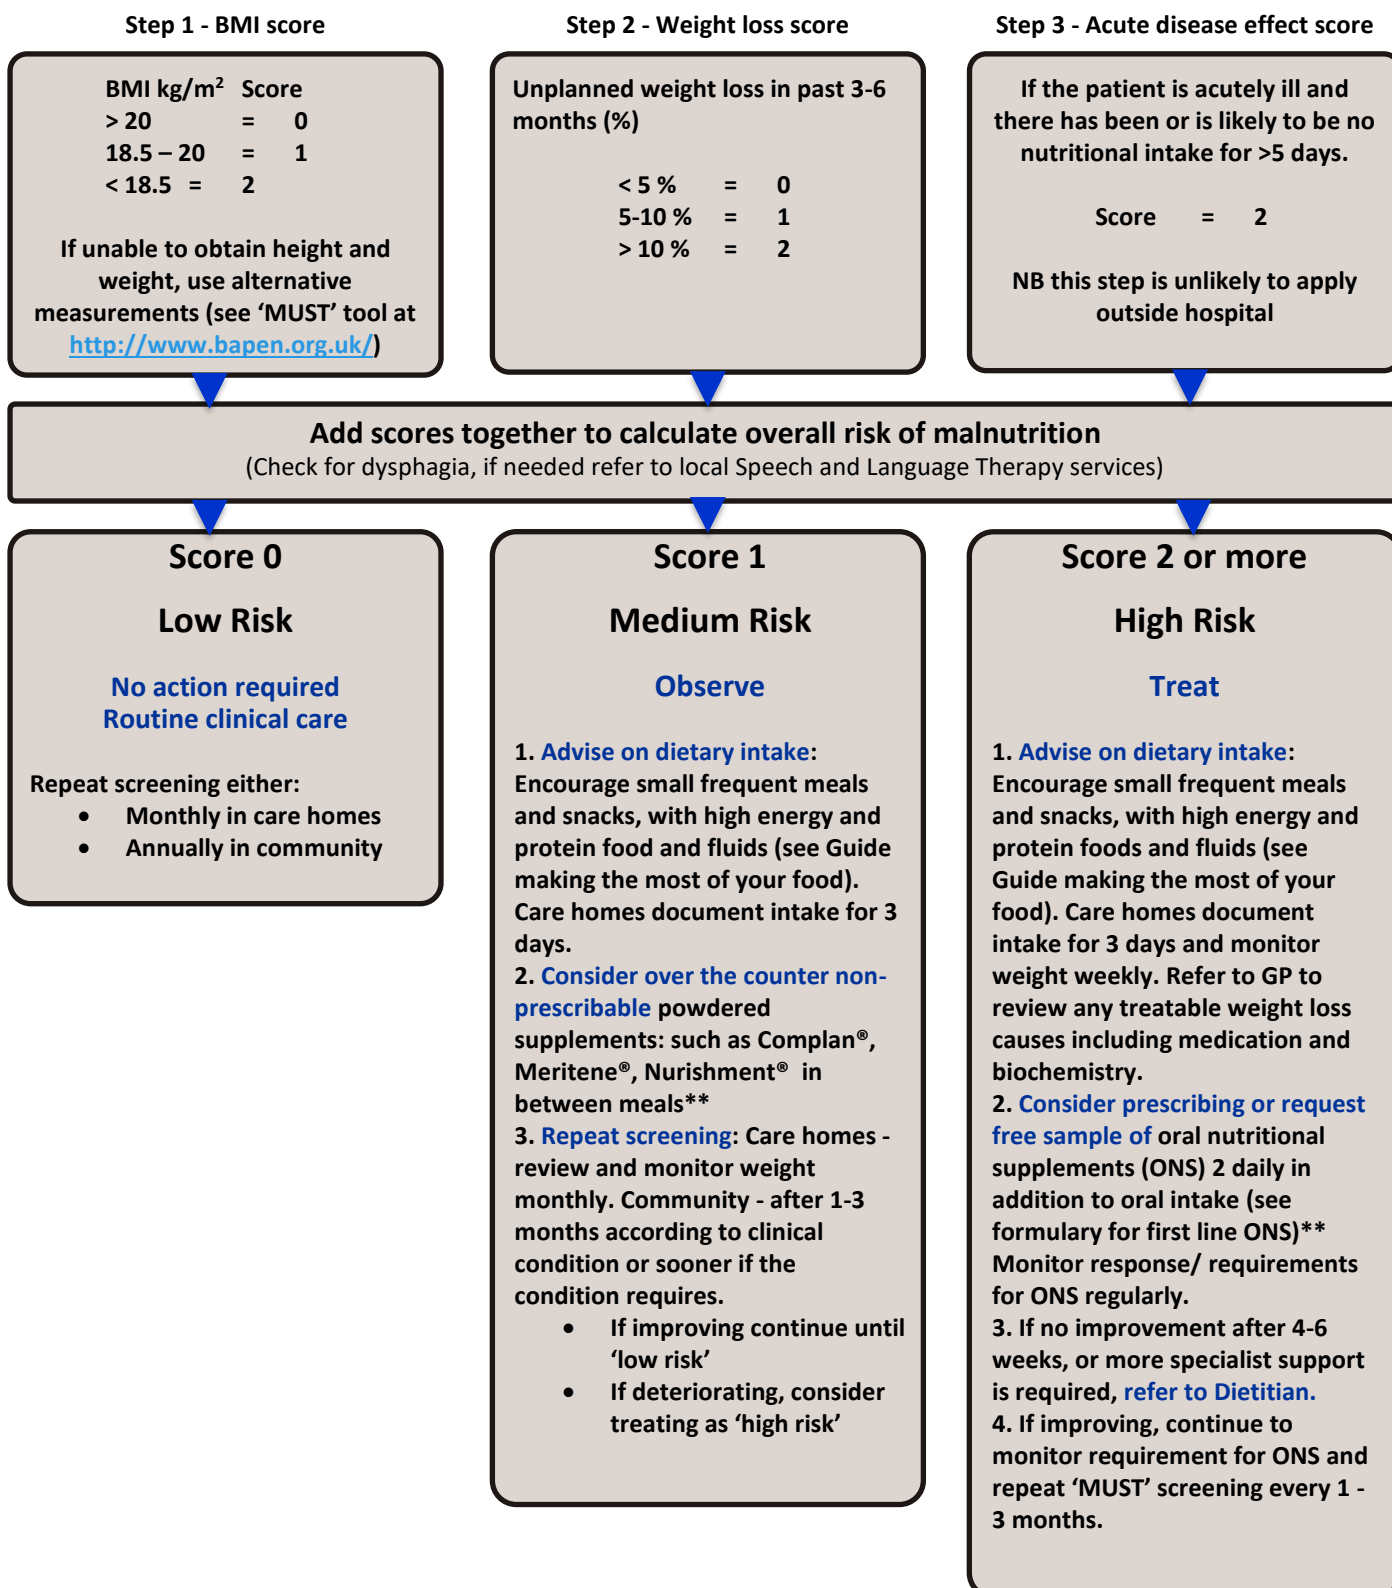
Step 1 - BMI score

BMI kg/m$^2$ Score
> 20 = 0
18.5 – 20 = 1
< 18.5 = 2

If unable to obtain height and weight, use alternative measurements (see ‘MUST’ tool at http://www.bapen.org.uk/)

Step 2 - Weight loss score

Unplanned weight loss in past 3-6 months (%)

< 5 % = 0
5-10 % = 1
> 10 % = 2

Step 3 - Acute disease effect score

If the patient is acutely ill and there has been or is likely to be no nutritional intake for >5 days.

Score = 2

NB this step is unlikely to apply outside hospital

Add scores together to calculate overall risk of malnutrition
(Check for dysphagia, if needed refer to local Speech and Language Therapy services)

Score 0

Low Risk

No action required
Routine clinical care

Repeat screening either:
• Monthly in care homes
• Annually in community

Score 1

Medium Risk

Observe

1. Advise on dietary intake: Encourage small frequent meals and snacks, with high energy and protein food and fluids (see Guide making the most of your food). Care homes document intake for 3 days.
2. Consider over the counter non-prescribable powdered supplements: such as Complan®, Meritene®, Nurishment® in between meals**
3. Repeat screening: Care homes - review and monitor weight monthly. Community - after 1-3 months according to clinical condition or sooner if the condition requires.
• If improving continue until ‘low risk’
• If deteriorating, consider treating as ‘high risk’

Score 2 or more

High Risk

Treat

1. Advise on dietary intake: Encourage small frequent meals and snacks, with high energy and protein foods and fluids (see Guide making the most of your food). Care homes document intake for 3 days and monitor weight weekly. Refer to GP to review any treatable weight loss causes including medication and biochemistry.
2. Consider prescribing or request free sample of oral nutritional supplements (ONS) 2 daily in addition to oral intake (see formulary for first line ONS)** Monitor response/ requirements for ONS regularly.
3. If no improvement after 4-6 weeks, or more specialist support is required, refer to Dietitian.
4. If improving, continue to monitor requirement for ONS and repeat ‘MUST’ screening every 1 - 3 months.